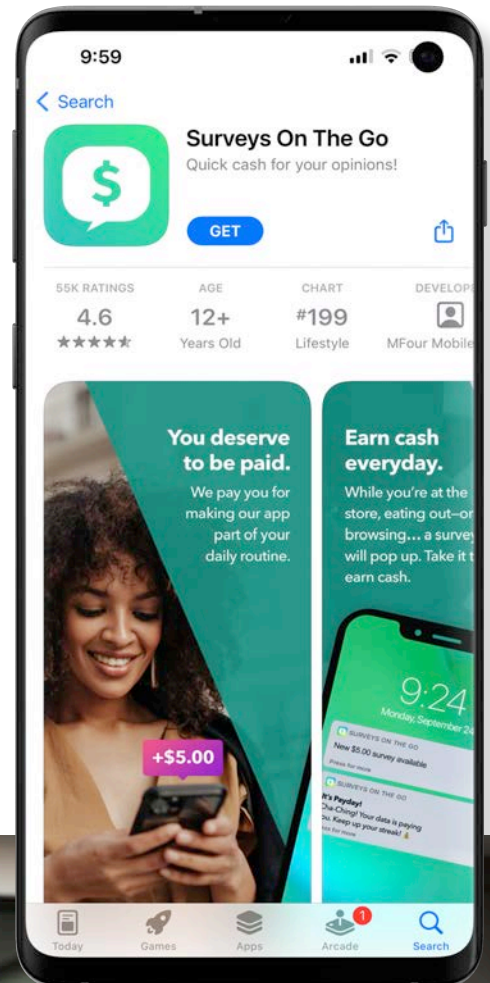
9:59

< Search

$

Surveys On The Go
Quick cash for your opinions!

GET

55K RATINGS
4.6
★★★★★

AGE
12+
Years Old

CHART
#199
Lifestyle

DEVELOP
MFour Mobile

You deserve to be paid.
We pay you for making our app part of your daily routine.

+$5.00

Earn cash everyday.
While you're at the store, eating out–or browsing... a survey will pop up. Take it to earn cash.

9:24
Monday, September 24

SURVEYS ON THE GO
New $5.00 survey available
Press for more

SURVEYS ON THE GO
It's Payday!
Cha-Ching! Your data is paying you. Keep up your streak!
Press for more

Today
Games
Apps
1
Arcade
Search